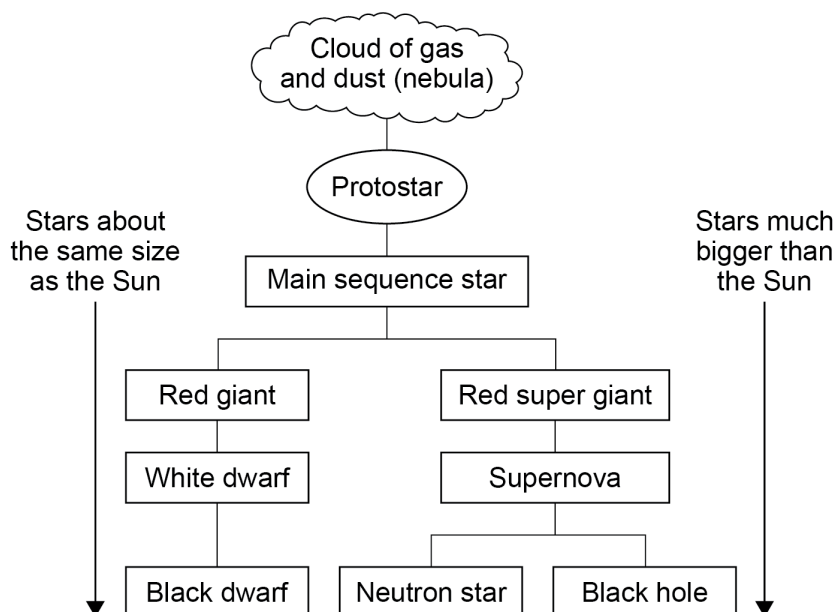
Cloud of gas and dust (nebula)

Protostar

Stars about the same size as the Sun

Main sequence star

Stars much bigger than the Sun

Red giant

Red super giant

White dwarf

Supernova

Black dwarf

Neutron star

Black hole